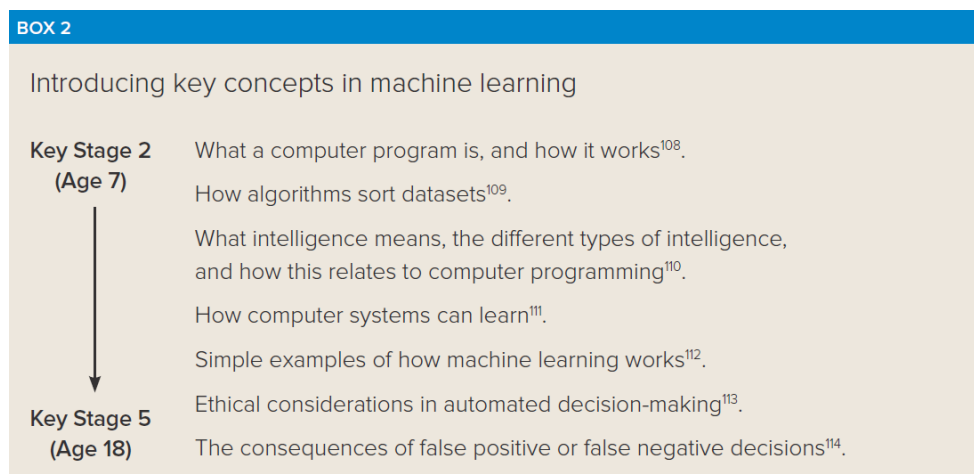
BOX 2

Introducing key concepts in machine learning

Key Stage 2 (Age 7)

Key Stage 5 (Age 18)

What a computer program is, and how it works$^{108}$.

How algorithms sort datasets$^{109}$.

What intelligence means, the different types of intelligence, and how this relates to computer programming$^{110}$.

How computer systems can learn$^{111}$.

Simple examples of how machine learning works$^{112}$.

Ethical considerations in automated decision-making$^{113}$.

The consequences of false positive or false negative decisions$^{114}$.